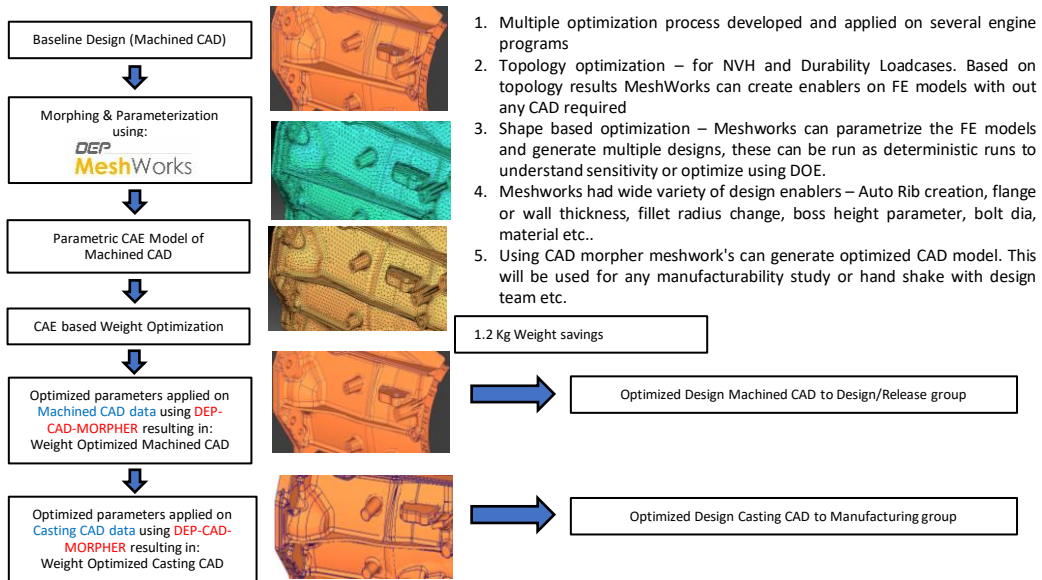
Baseline Design (Machined CAD)

Morphing & Parameterization using:

DEP MeshWorks

Parametric CAE Model of Machined CAD

CAE based Weight Optimization

Optimized parameters applied on Machined CAD data using DEP-CAD-MORPHER resulting in: Weight Optimized Machined CAD

Optimized parameters applied on Casting CAD data using DEP-CAD-MORPHER resulting in: Weight Optimized Casting CAD

1. Multiple optimization process developed and applied on several engine programs
2. Topology optimization – for NVH and Durability Loadcases. Based on topology results MeshWorks can create enablers on FE models with out any CAD required
3. Shape based optimization – Meshworks can parametrize the FE models and generate multiple designs, these can be run as deterministic runs to understand sensitivity or optimize using DOE.
4. Meshworks had wide variety of design enablers – Auto Rib creation, flange or wall thickness, fillet radius change, boss height parameter, bolt dia, material etc..
5. Using CAD morpher meshwork's can generate optimized CAD model. This will be used for any manufacturability study or hand shake with design team etc.

1.2 Kg Weight savings

Optimized Design Machined CAD to Design/Release group

Optimized Design Casting CAD to Manufacturing group